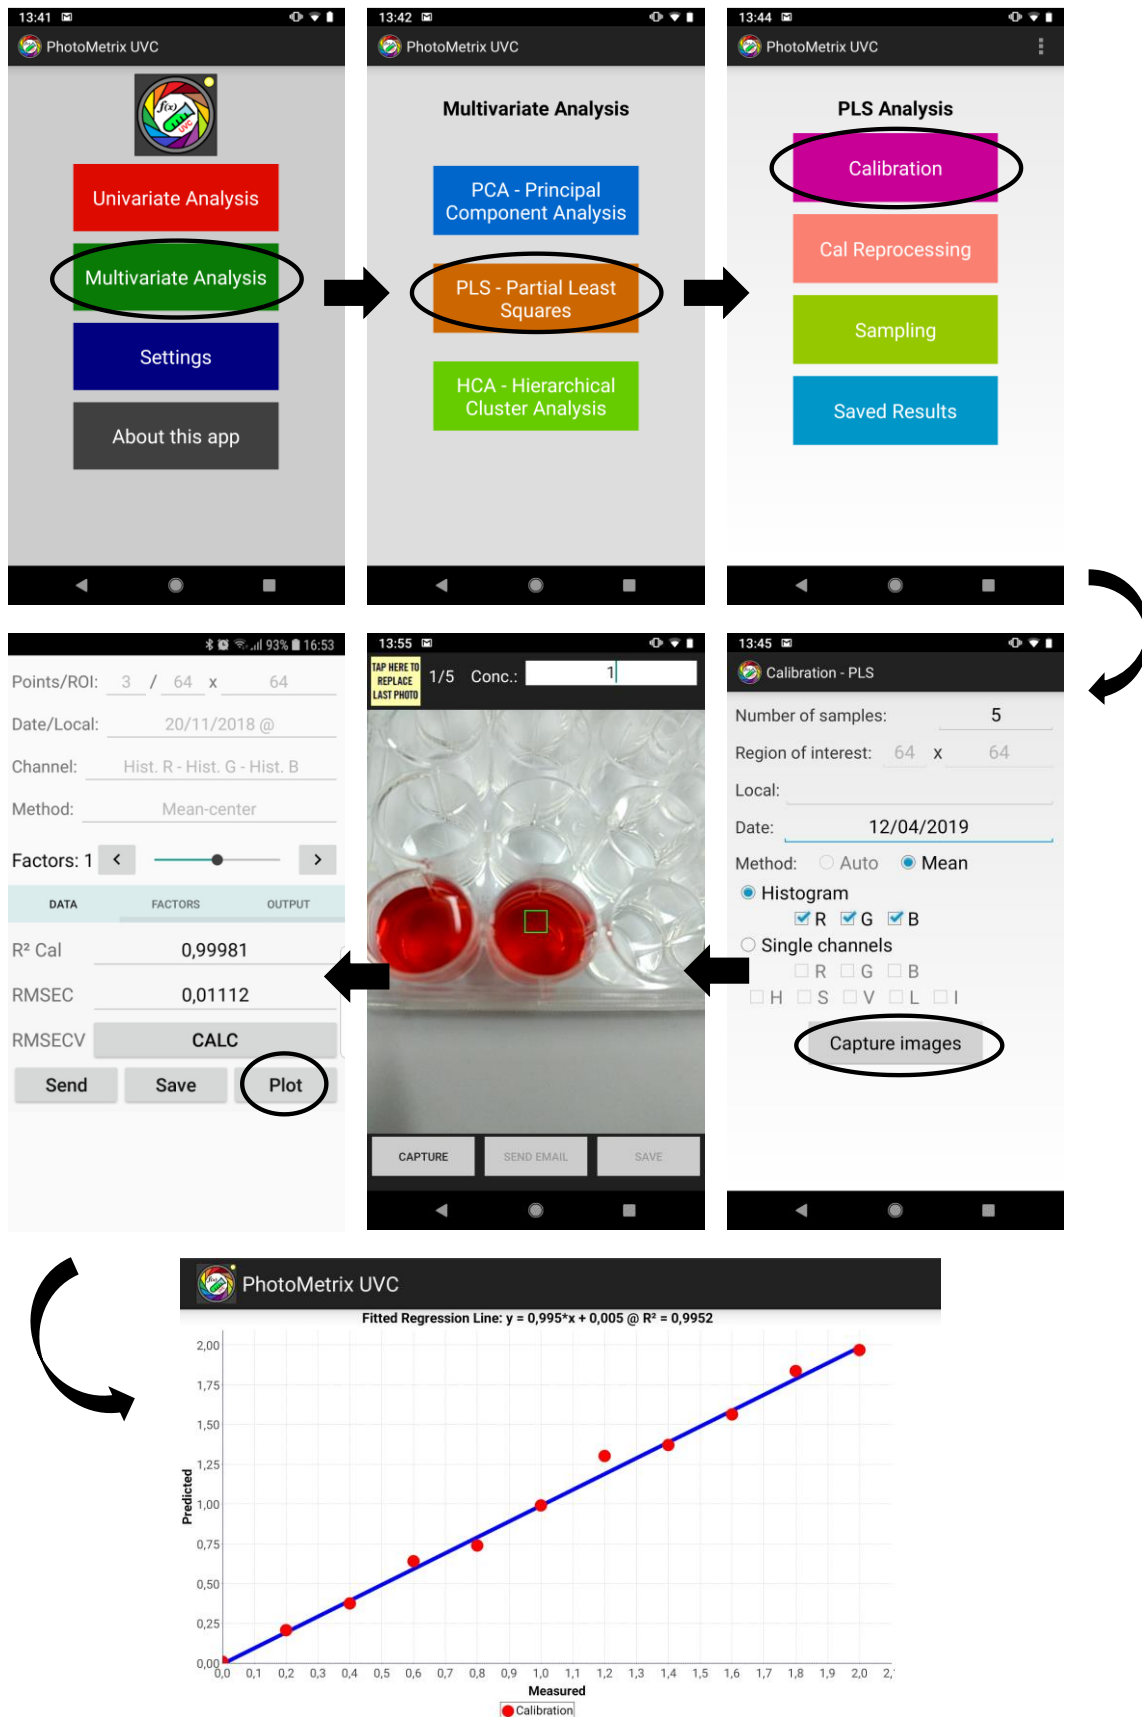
13:41
PhotoMetrix UVC
Univariate Analysis
Multivariate Analysis
Settings
About this app

13:42
PhotoMetrix UVC
Multivariate Analysis
PCA - Principal Component Analysis
PLS - Partial Least Squares
HCA - Hierarchical Cluster Analysis

13:44
PhotoMetrix UVC
PLS Analysis
Calibration
Cal Reprocessing
Sampling
Saved Results

93% 16:53
Points/ROI: 3 / 64 x 64
Date/Local: 20/11/2018 @
Channel: Hist. R - Hist. G - Hist. B
Method: Mean-center
Factors: 1
DATA FACTORS OUTPUT
R² Cal 0,99981
RMSEC 0,01112
RMSECV CALC
Send Save Plot

13:55
TAP HERE TO REPLACE LAST PHOTO
1/5 Conc.: 1
CAPTURE SEND EMAIL SAVE

13:45
Calibration - PLS
Number of samples: 5
Region of interest: 64 x 64
Local:
Date: 12/04/2019
Method: Auto Mean
Histogram
R G B
Single channels
R G B
H S V L I
Capture images

PhotoMetrix UVC
Fitted Regression Line: y = 0,995*x + 0,005 @ R² = 0,9952
2,00
1,75
1,50
1,25
1,00
0,75
0,50
0,25
0,00
Predicted
0,0 0,1 0,2 0,3 0,4 0,5 0,6 0,7 0,8 0,9 1,0 1,1 1,2 1,3 1,4 1,5 1,6 1,7 1,8 1,9 2,0 2,
Measured
Calibration